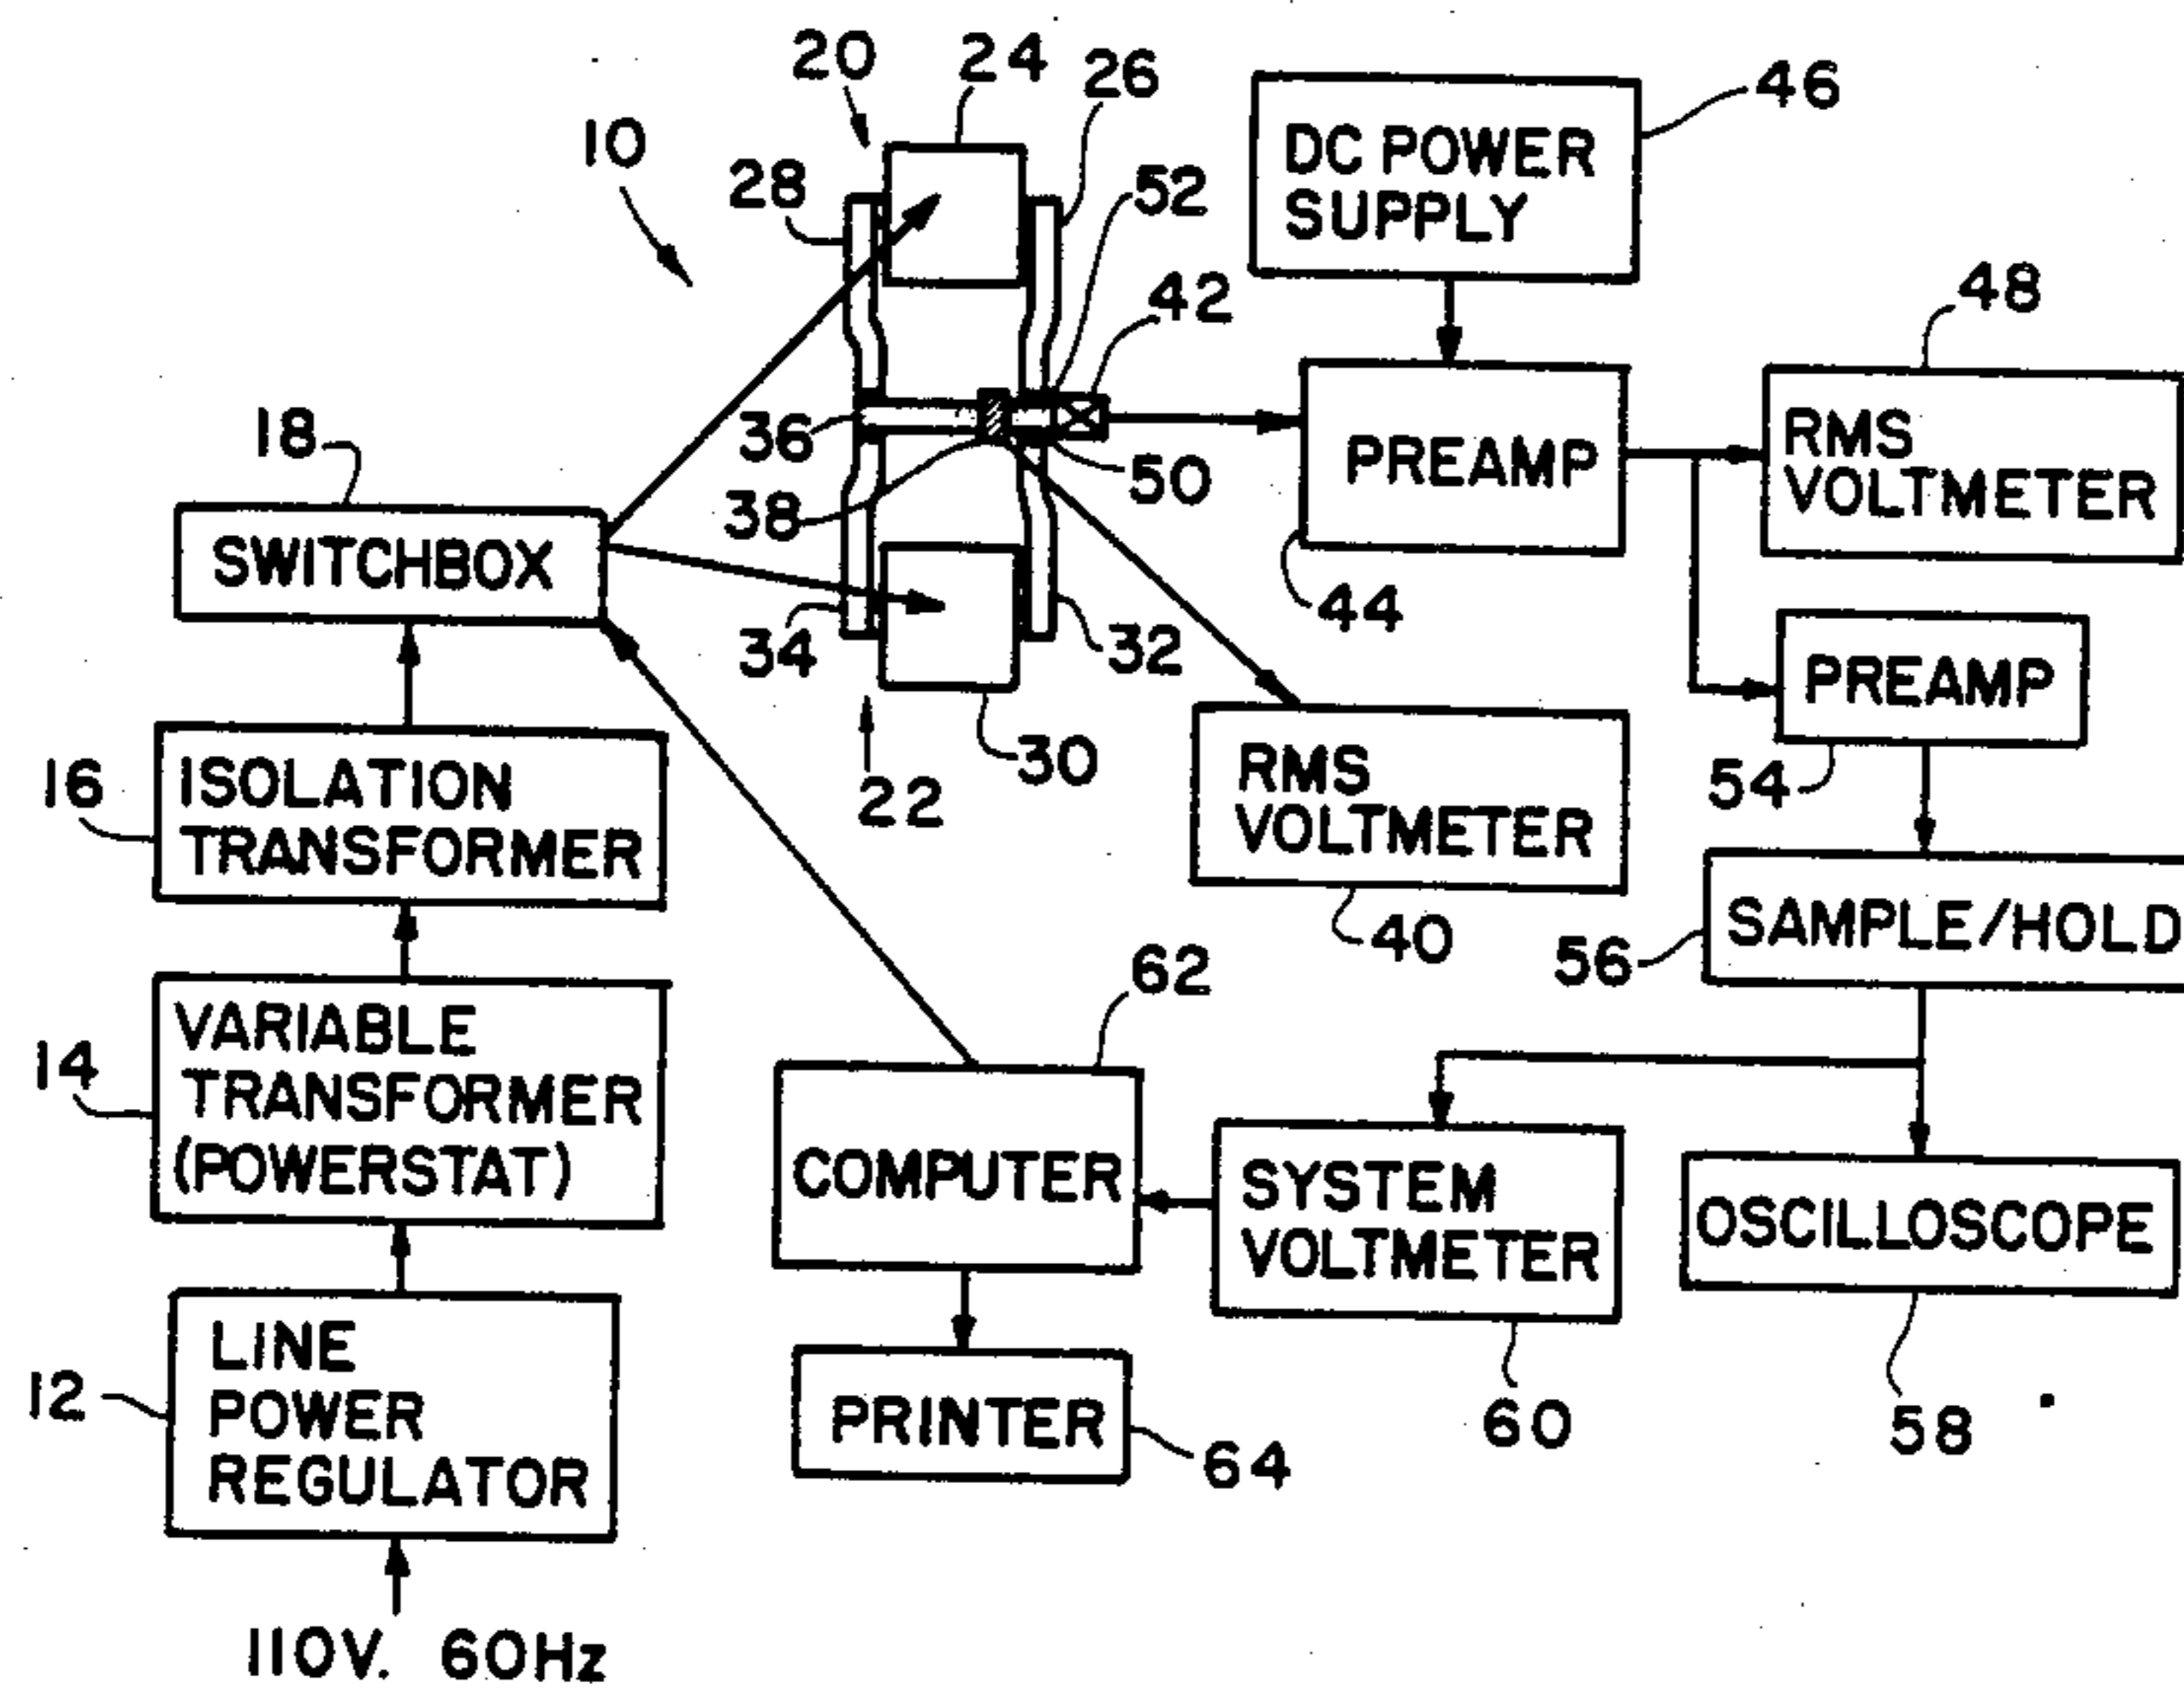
10
20
24
26
28
52
DC POWER SUPPLY
46
42
48
18
36
PREAMP
RMS VOLTMETER
50
38
SWITCHBOX
44
34
32
PREAMP
30
54
22
RMS VOLTMETER
16
ISOLATION TRANSFORMER
40
SAMPLE/HOLD
56
62
VARIABLE TRANSFORMER (POWERSTAT)
14
COMPUTER
SYSTEM VOLTMETER
OSCILLOSCOPE
LINE POWER REGULATOR
12
PRINTER
64
60
58
110V. 60Hz